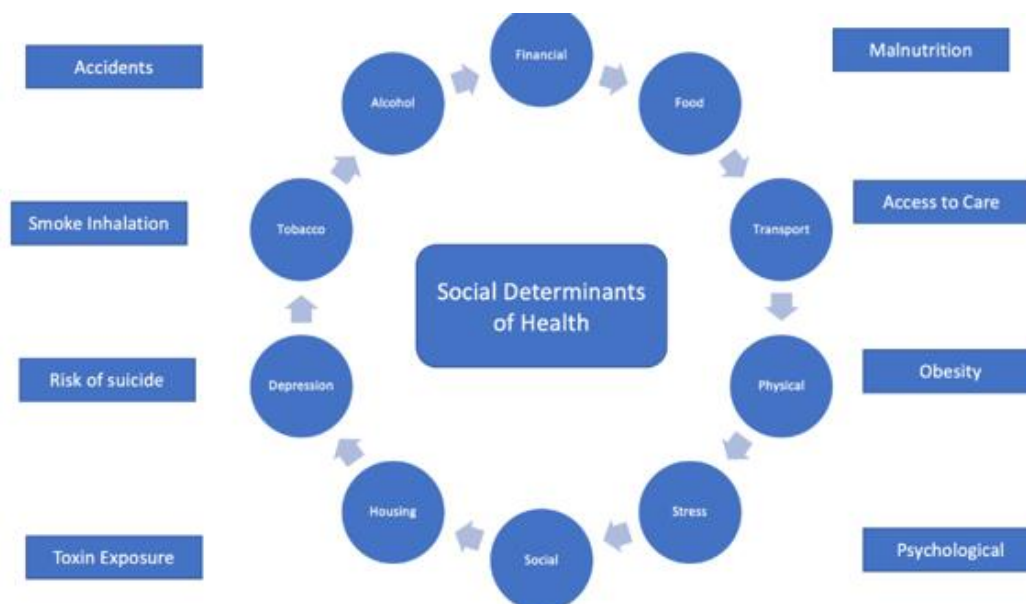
Accidents

Smoke Inhalation

Risk of suicide

Toxin Exposure

Financial

Food

Transport

Physical

Stress

Social

Housing

Depression

Tobacco

Alcohol

Social Determinants of Health

Malnutrition

Access to Care

Obesity

Psychological